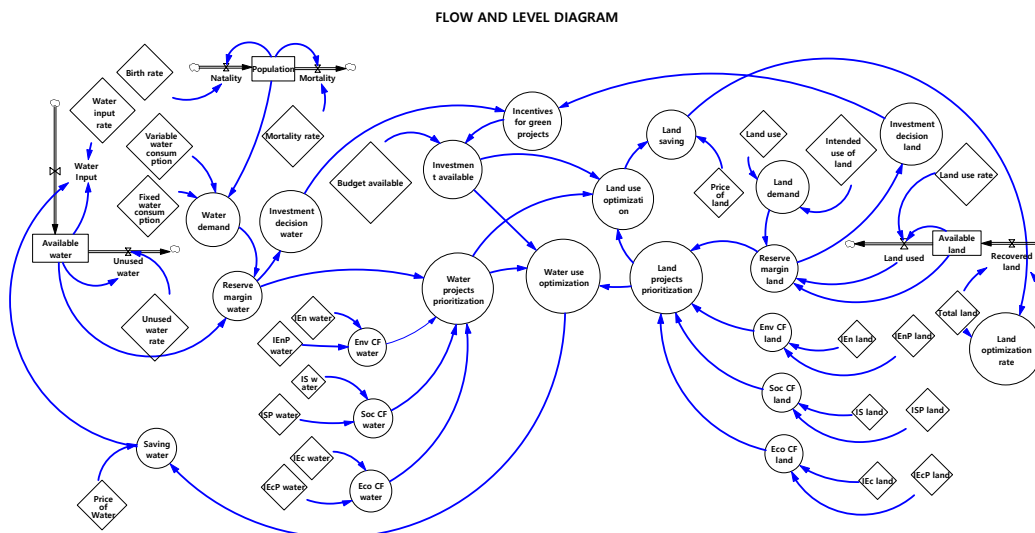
FLOW AND LEVEL DIAGRAM

Birth rate
Natality
Population
Mortality
Mortality rate
Water input rate
Water Input
Variable water consumption
Fixed water consumption
Water demand
Available water
Unused water
Unused water rate
Reserve margin water
Investment decision water
Budget available
Investment available
Incentives for green projects
Land saving
Land use
Intended use of land
Investment decision land
Price of land
Land demand
Land use optimization
Land use rate
Water use optimization
Water projects prioritization
Land projects prioritization
Reserve margin land
Available land
Land used
Recovered land
Total land
Land optimization rate
IEn water
IEnP water
Env CF water
IS water
ISP water
Soc CF water
IEc water
IEcP water
Eco CF water
Saving water
Price of Water
Env CF land
IEn land
IEnP land
Soc CF land
IS land
ISP land
Eco CF land
IEc land
IEcP land